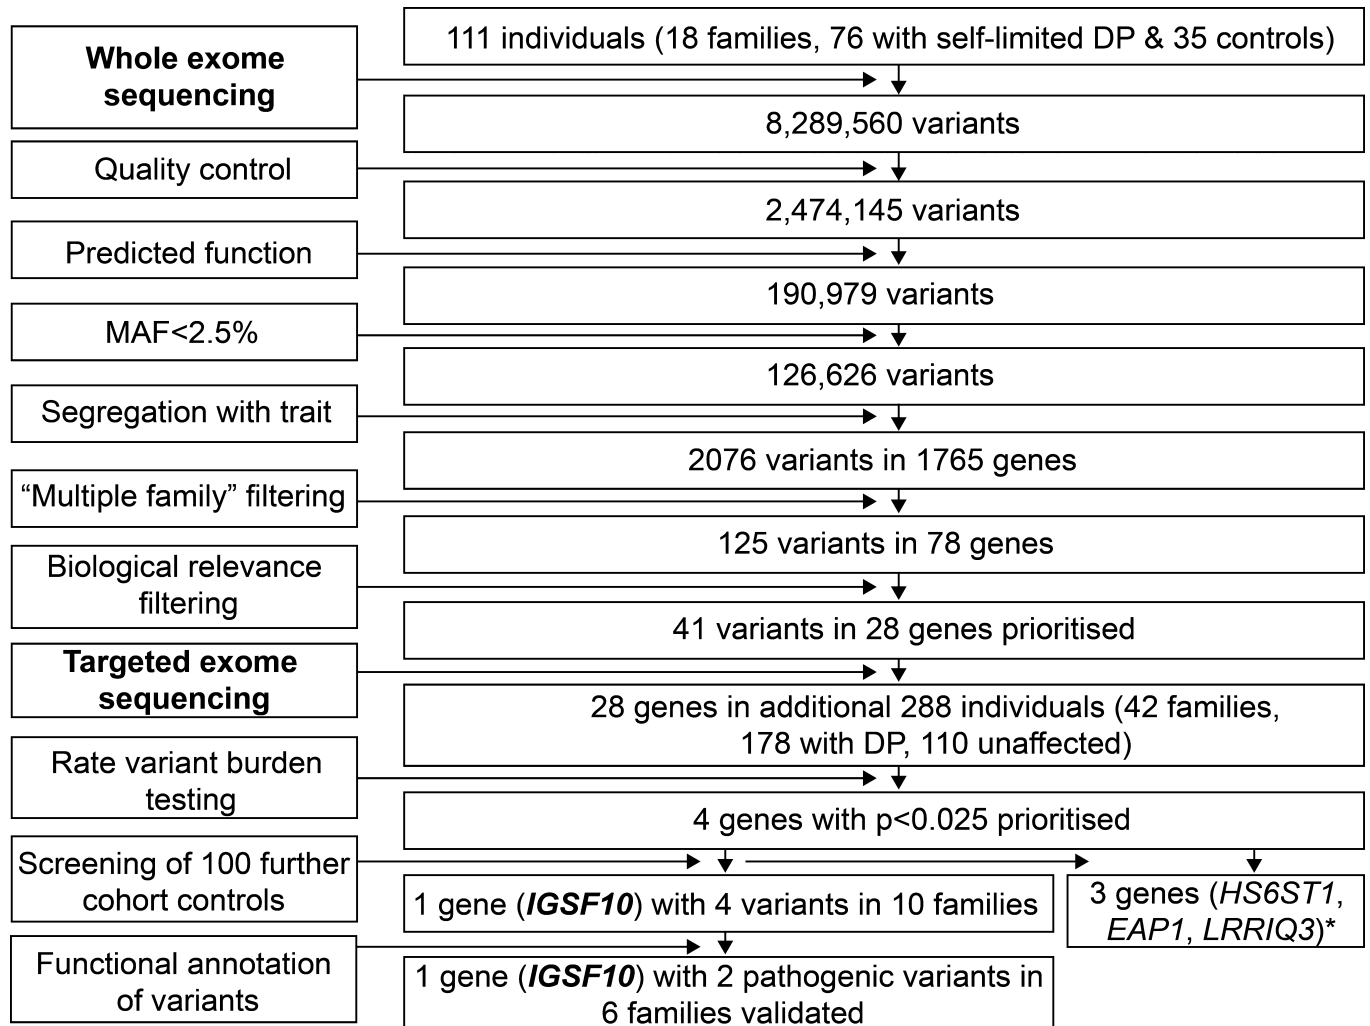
**Whole exome sequencing**

111 individuals (18 families, 76 with self-limited DP & 35 controls)

8,289,560 variants

Quality control

2,474,145 variants

Predicted function

190,979 variants

MAF<2.5%

126,626 variants

Segregation with trait

2076 variants in 1765 genes

“Multiple family” filtering

125 variants in 78 genes

Biological relevance filtering

41 variants in 28 genes prioritised

**Targeted exome sequencing**

28 genes in additional 288 individuals (42 families, 178 with DP, 110 unaffected)

Rate variant burden testing

4 genes with p<0.025 prioritised

Screening of 100 further cohort controls

1 gene (***IGSF10***) with 4 variants in 10 families

3 genes (*HS6ST1*, *EAP1*, *LRRIQ3*)*

Functional annotation of variants

1 gene (***IGSF10***) with 2 pathogenic variants in 6 families validated